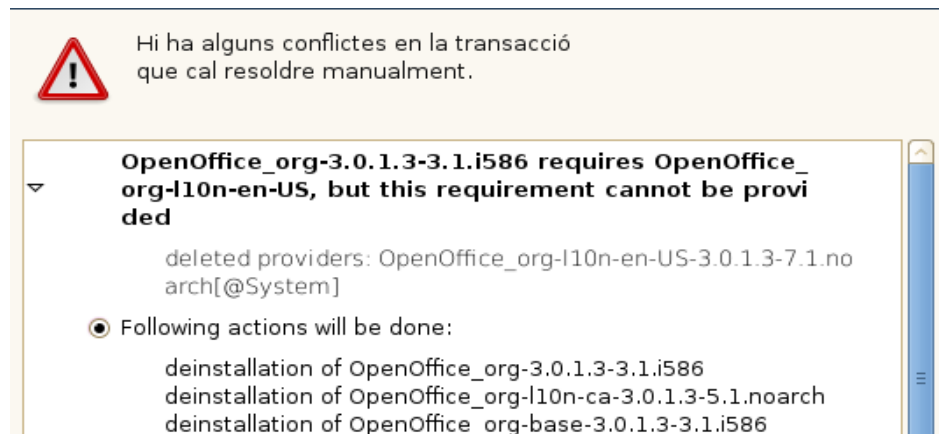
Hi ha alguns conflictes en la transacció que cal resoldre manualment.

OpenOffice_org-3.0.1.3-3.1.i586 requires OpenOffice_org-l10n-en-US, but this requirement cannot be provided

deleted providers: OpenOffice_org-l10n-en-US-3.0.1.3-7.1.noarch[@System]

Following actions will be done:

deinstallation of OpenOffice_org-3.0.1.3-3.1.i586
deinstallation of OpenOffice_org-l10n-ca-3.0.1.3-5.1.noarch
deinstallation of OpenOffice_org-base-3.0.1.3-3.1.i586